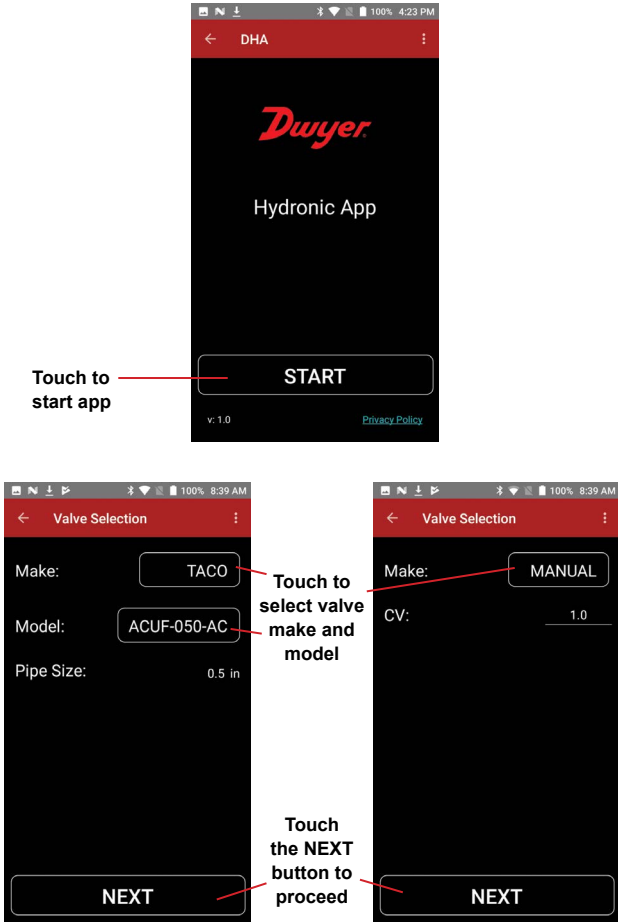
100% 4:23 PM

DHA

Dwyer

Hydronic App

Touch to start app

START

v: 1.0

Privacy Policy

100% 8:39 AM

Valve Selection

Make: TACO

Model: ACUF-050-AC

Pipe Size: 0.5 in

NEXT

Touch to select valve make and model

Touch the NEXT button to proceed

100% 8:39 AM

Valve Selection

Make: MANUAL

CV: 1.0

NEXT